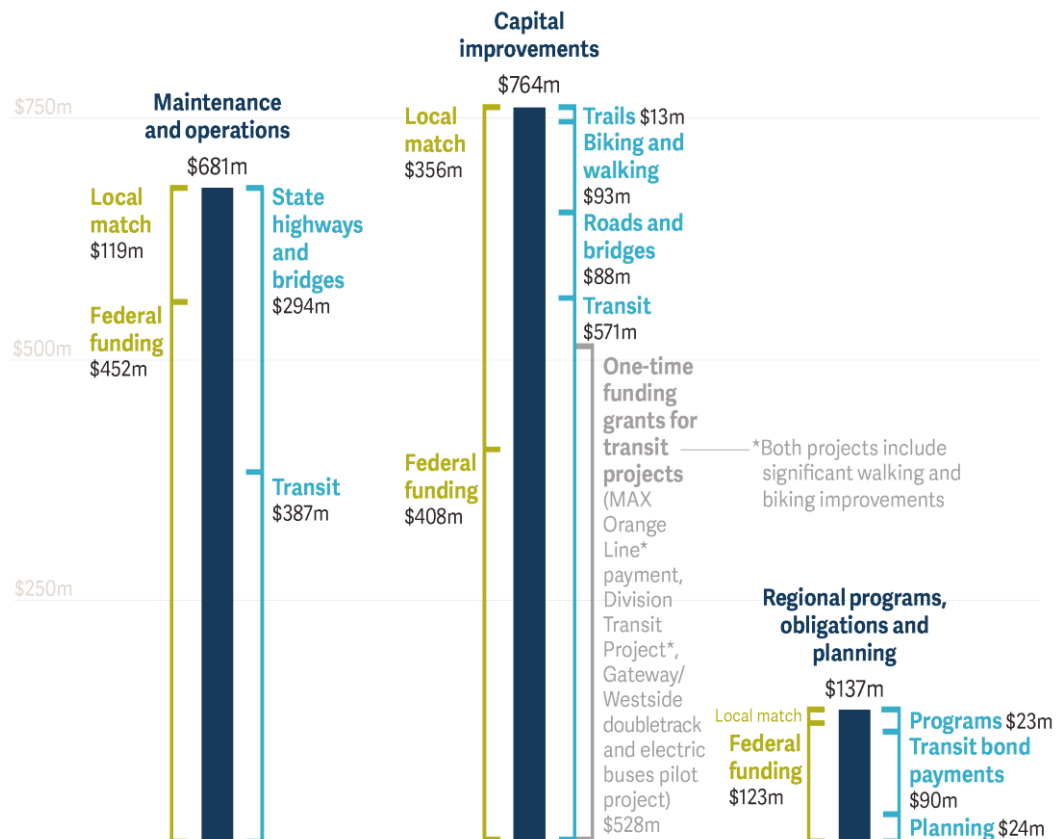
$750m

$500m

$250m

Maintenance and operations

$681m

Local match
$119m

Federal funding
$452m

State highways and bridges
$294m

Transit
$387m

Capital improvements

$764m

Local match
$356m

Federal funding
$408m

Trails $13m

Biking and walking
$93m

Roads and bridges
$88m

Transit
$571m

One-time funding grants for transit projects (MAX Orange Line* payment, Division Transit Project*, Gateway/ Westside doubletrack and electric buses pilot project)
$528m

*Both projects include significant walking and biking improvements

Regional programs, obligations and planning

$137m

Local match

Federal funding
$123m

Programs $23m

Transit bond payments
$90m

Planning $24m